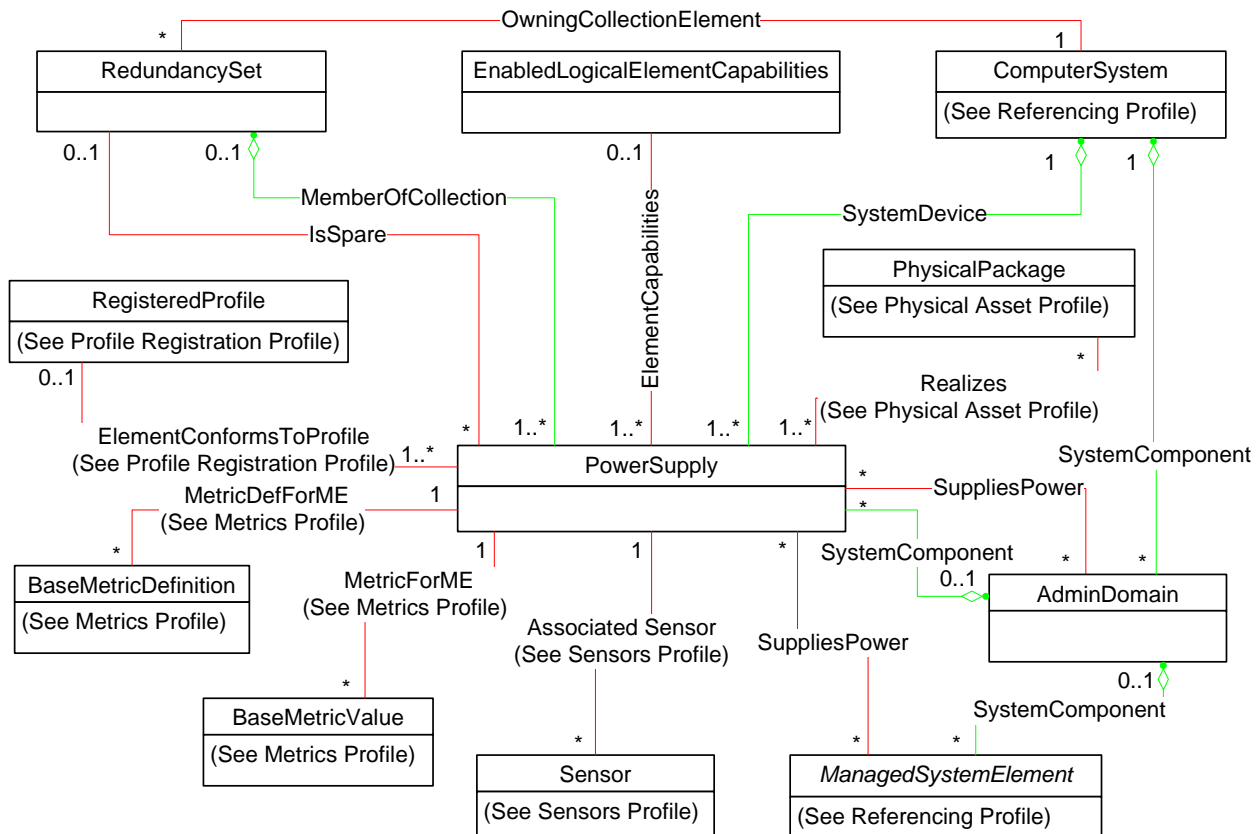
OwningCollectionElement
*
1
RedundancySet
EnabledLogicalElementCapabilities
ComputerSystem
(See Referencing Profile)
0..1
0..1
0..1
1
1
MemberOfCollection
ElementCapabilities
SystemDevice
IsSpare
PhysicalPackage
(See Physical Asset Profile)
RegisteredProfile
(See Profile Registration Profile)
*
0..1
Realizes
(See Physical Asset Profile)
*
1..*
1..*
1..*
1..*
ElementConformsToProfile
(See Profile Registration Profile)
1..*
SystemComponent
PowerSupply
*
SuppliesPower
MetricDefForME
(See Metrics Profile)
1
*
*
1
1
*
SystemComponent
*
*
BaseMetricDefinition
(See Metrics Profile)
MetricForME
(See Metrics Profile)
0..1
AdminDomain
Associated Sensor
(See Sensors Profile)
SuppliesPower
*
0..1
SystemComponent
BaseMetricValue
(See Metrics Profile)
*
*
*
Sensor
(See Sensors Profile)
ManagedSystemElement
(See Referencing Profile)